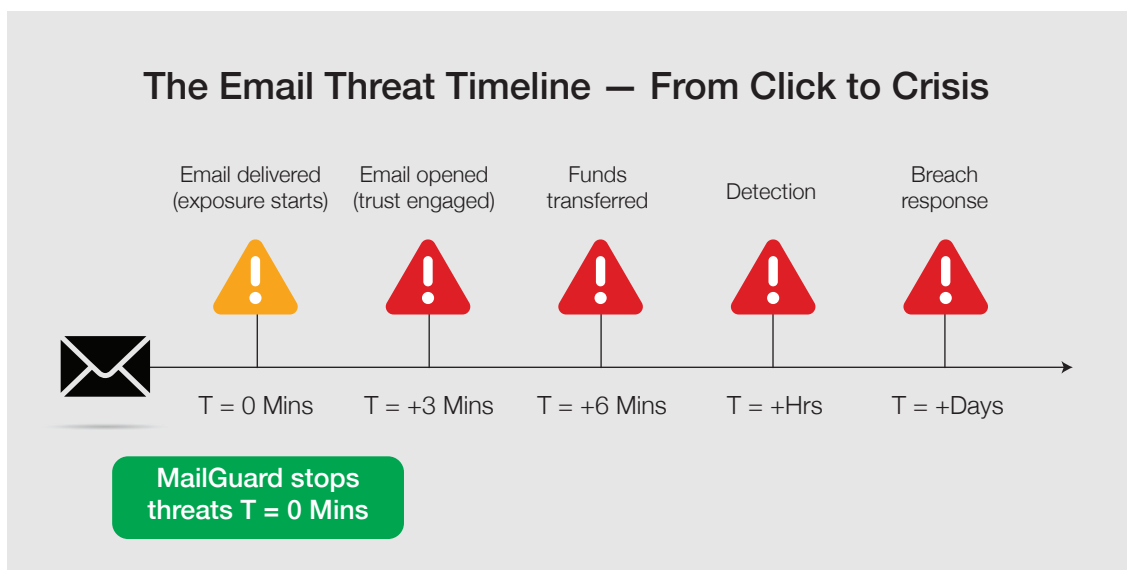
The Email Threat Timeline — From Click to Crisis

Email delivered (exposure starts)

Email opened (trust engaged)

Funds transferred

Detection

Breach response

T = 0 Mins

T = +3 Mins

T = +6 Mins

T = +Hrs

T = +Days

MailGuard stops threats T = 0 Mins